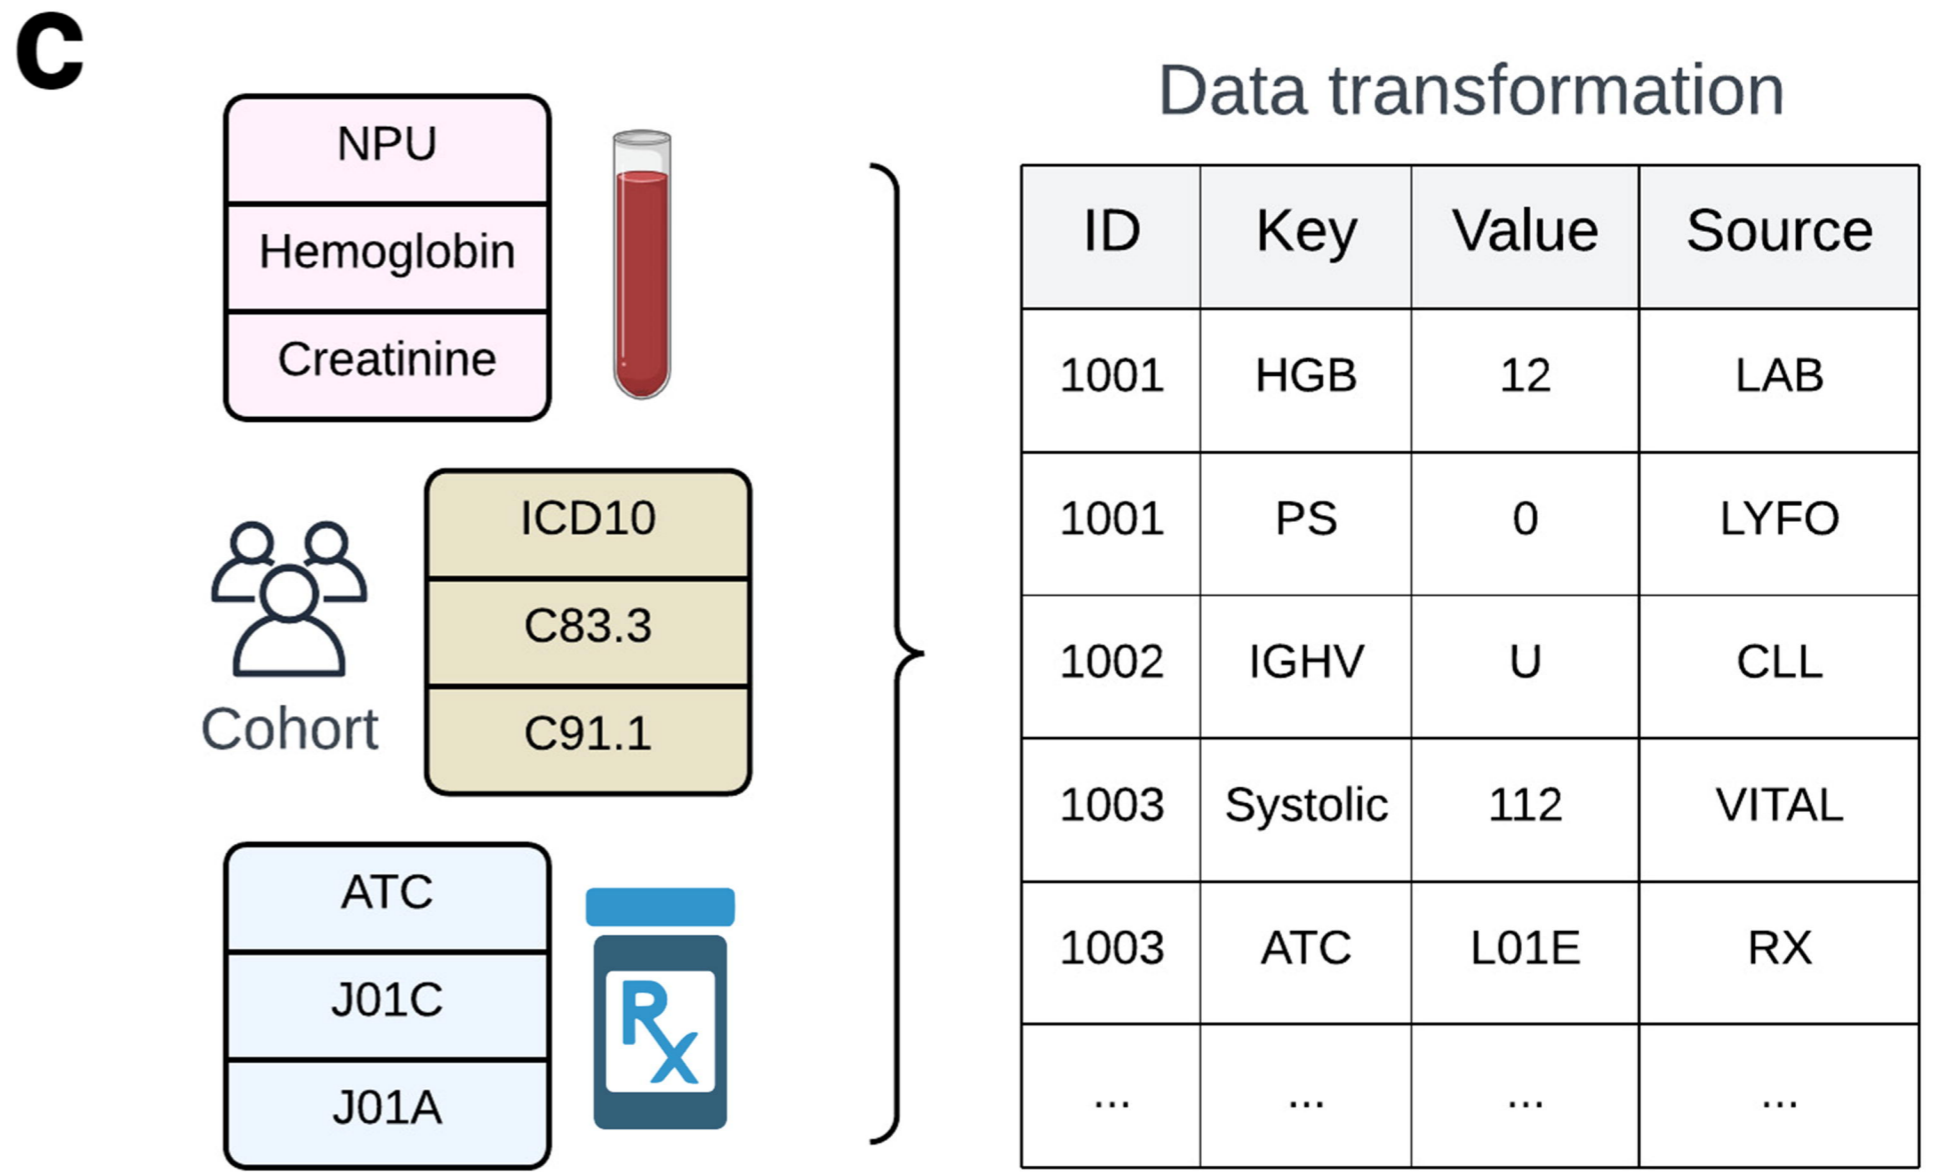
c

NPU
Hemoglobin
Creatinine

Cohort

ICD10
C83.3
C91.1

ATC
J01C
J01A

Rx

Data transformation

| ID | Key | Value | Source |
|---|---|---|---|
| 1001 | HGB | 12 | LAB |
| 1001 | PS | 0 | LYFO |
| 1002 | IGHV | U | CLL |
| 1003 | Systolic | 112 | VITAL |
| 1003 | ATC | L01E | RX |
| ... | ... | ... | ... |